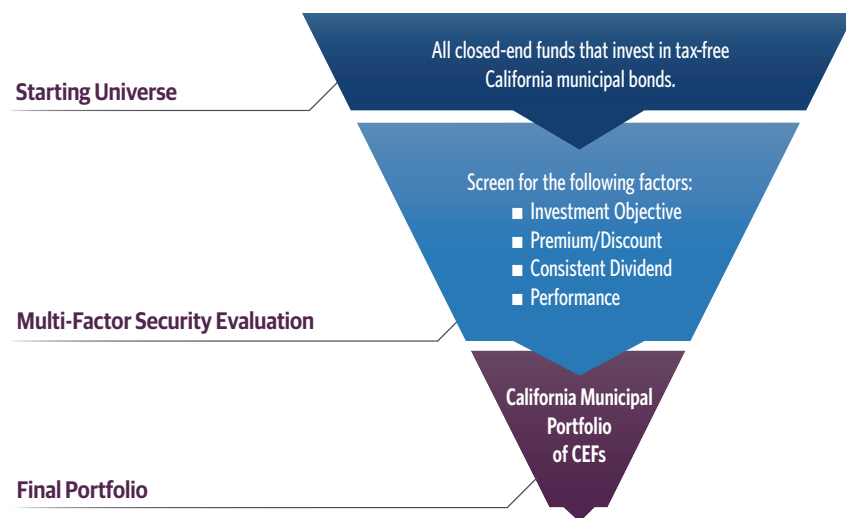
Starting Universe

All closed-end funds that invest in tax-free California municipal bonds.

Multi-Factor Security Evaluation

Screen for the following factors:
■ Investment Objective
■ Premium/Discount
■ Consistent Dividend
■ Performance

Final Portfolio

California Municipal Portfolio of CEFs